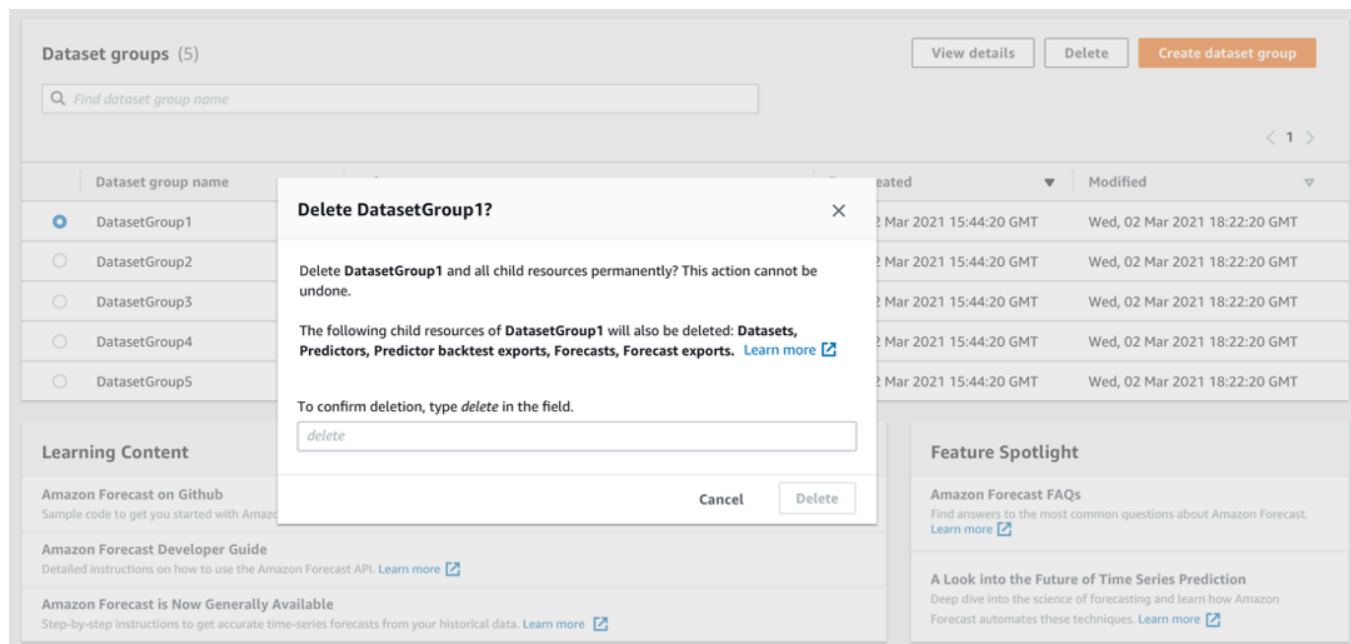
Dataset groups (5)

View details | Delete | Create dataset group

Find dataset group name

< 1 >

| | Dataset group name | | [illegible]eated | Modified |
|---|---|---|---|---|
| | DatasetGroup1 | | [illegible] Mar 2021 15:44:20 GMT | Wed, 02 Mar 2021 18:22:20 GMT |
| | DatasetGroup2 | | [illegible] Mar 2021 15:44:20 GMT | Wed, 02 Mar 2021 18:22:20 GMT |
| | DatasetGroup3 | | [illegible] Mar 2021 15:44:20 GMT | Wed, 02 Mar 2021 18:22:20 GMT |
| | DatasetGroup4 | | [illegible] Mar 2021 15:44:20 GMT | Wed, 02 Mar 2021 18:22:20 GMT |
| | DatasetGroup5 | | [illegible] Mar 2021 15:44:20 GMT | Wed, 02 Mar 2021 18:22:20 GMT |

Delete DatasetGroup1?

Delete DatasetGroup1 and all child resources permanently? This action cannot be undone.

The following child resources of DatasetGroup1 will also be deleted: Datasets, Predictors, Predictor backtest exports, Forecasts, Forecast exports. Learn more

To confirm deletion, type delete in the field.

delete

Cancel | Delete

Learning Content

Amazon Forecast on Github
Sample code to get you started with Amazo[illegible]

Amazon Forecast Developer Guide
Detailed instructions on how to use the Amazon Forecast API. Learn more

Amazon Forecast is Now Generally Available
Step-by-step instructions to get accurate time-series forecasts from your historical data. Learn more

Feature Spotlight

Amazon Forecast FAQs
Find answers to the most common questions about Amazon Forecast. Learn more

A Look into the Future of Time Series Prediction
Deep dive into the science of forecasting and learn how Amazon Forecast automates these techniques. Learn more